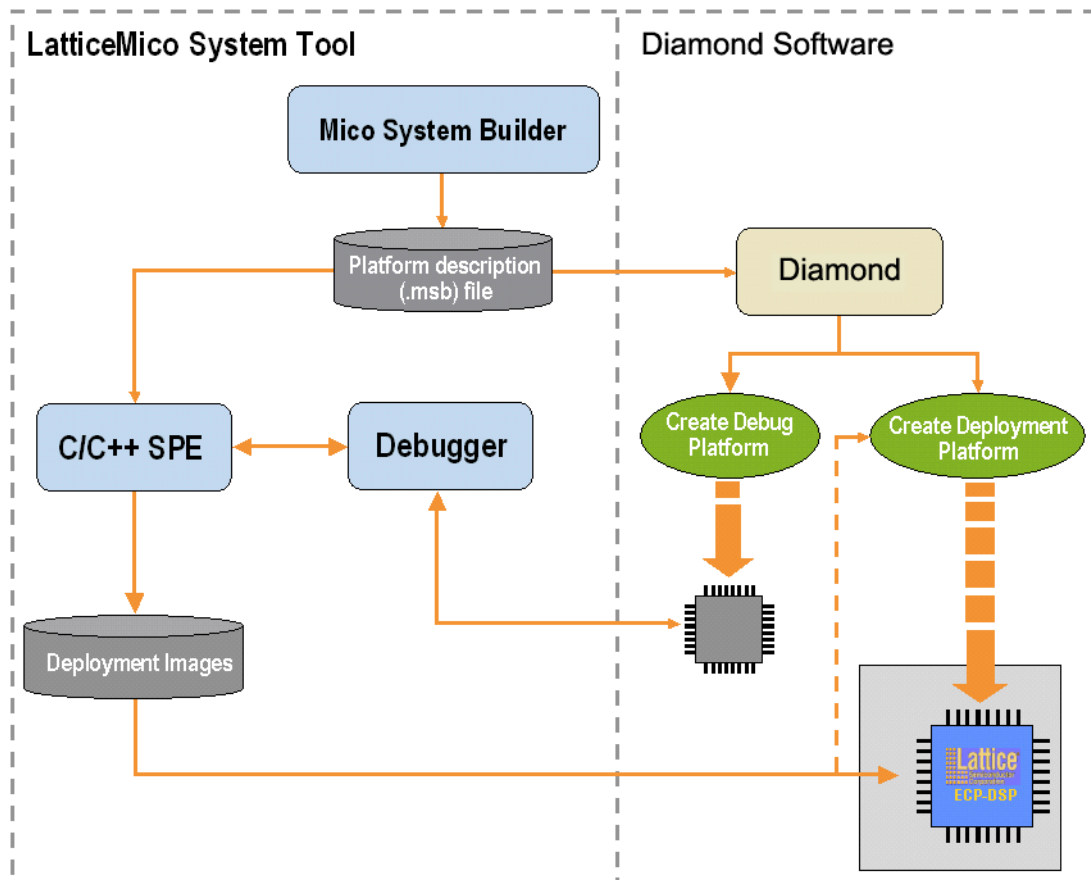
LatticeMico System Tool

Diamond Software

Mico System Builder

Platform description (.msb) file

Diamond

Create Debug Platform

Create Deployment Platform

C/C++ SPE

Debugger

Deployment Images

Lattice
Semiconductor Corporation
ECP-DSP